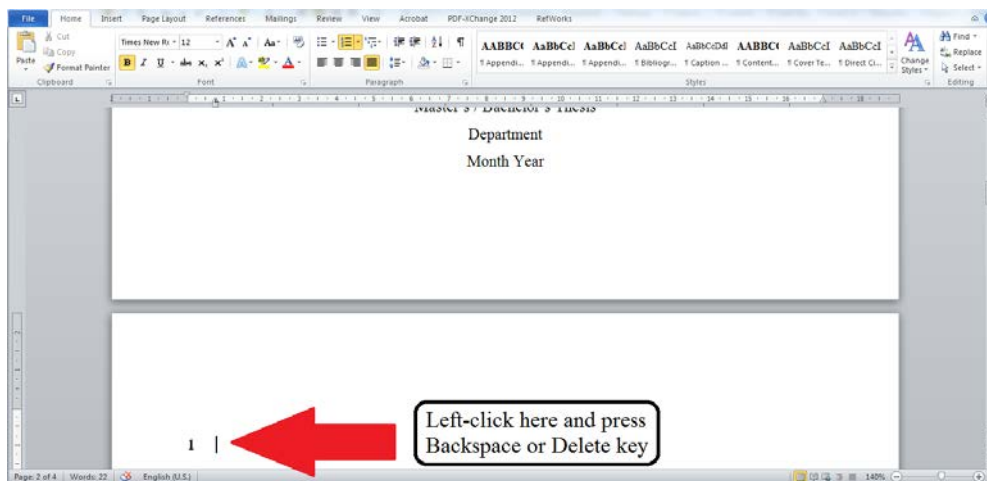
File Home Insert Page Layout References Mailings Review View Acrobat PDF-XChange 2012 RefWorks

Cut
Copy
Paste
Format Painter
Clipboard

Times New Ro 12
B I U abe x, x²
Font

Paragraph

AABBC( AaBbCcI AaBbCcI AaBbCcI AaBbCcDdI AABBC( AaBbCcI AaBbCcI
¶ Appendi... ¶ Appendi... ¶ Appendi... ¶ Bibliogr... ¶ Caption ... ¶ Content... ¶ Cover Te... ¶ Direct Ci...
Styles

Change Styles

Find
Replace
Select
Editing

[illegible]
Department
Month Year

1

Left-click here and press Backspace or Delete key

Page: 2 of 4 Words: 22 English (U.S.) 140%